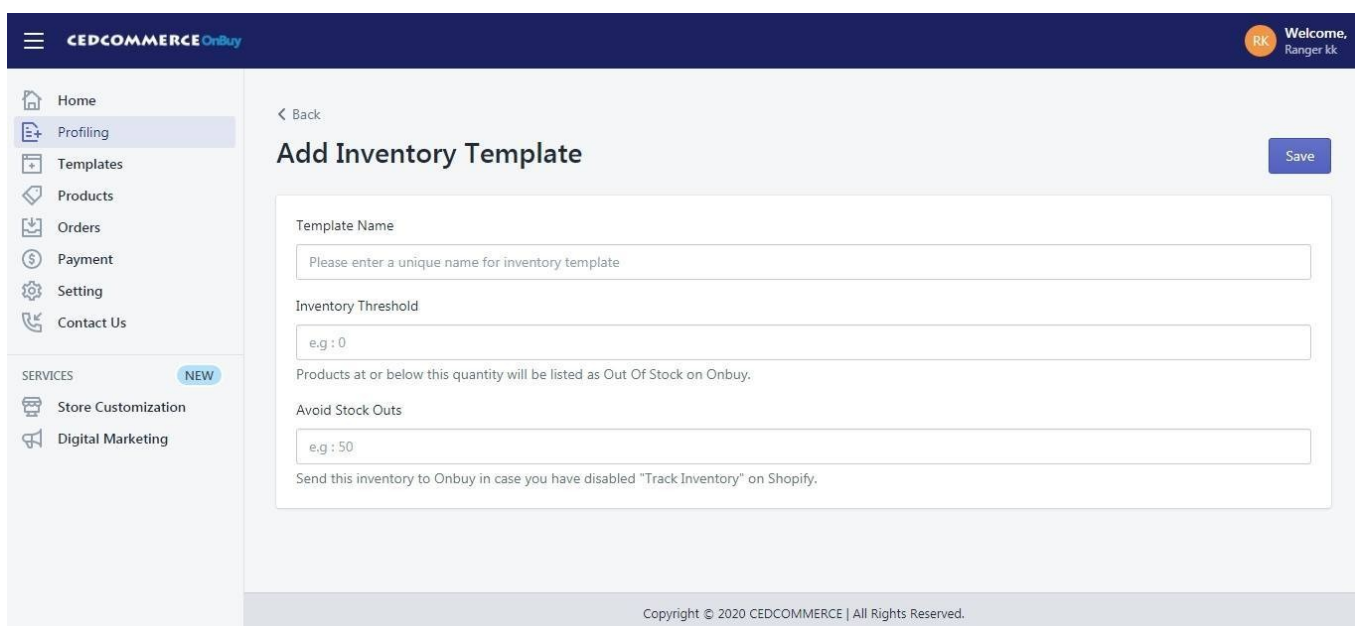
CEDCOMMERCE OnBuy

RK Welcome, Ranger kk

Home
Profiling
Templates
Products
Orders
Payment
Setting
Contact Us

SERVICES NEW
Store Customization
Digital Marketing

< Back

Add Inventory Template

Save

Template Name

Please enter a unique name for inventory template

Inventory Threshold

e.g : 0

Products at or below this quantity will be listed as Out Of Stock on Onbuy.

Avoid Stock Outs

e.g : 50

Send this inventory to Onbuy in case you have disabled "Track Inventory" on Shopify.

Copyright © 2020 CEDCOMMERCE | All Rights Reserved.